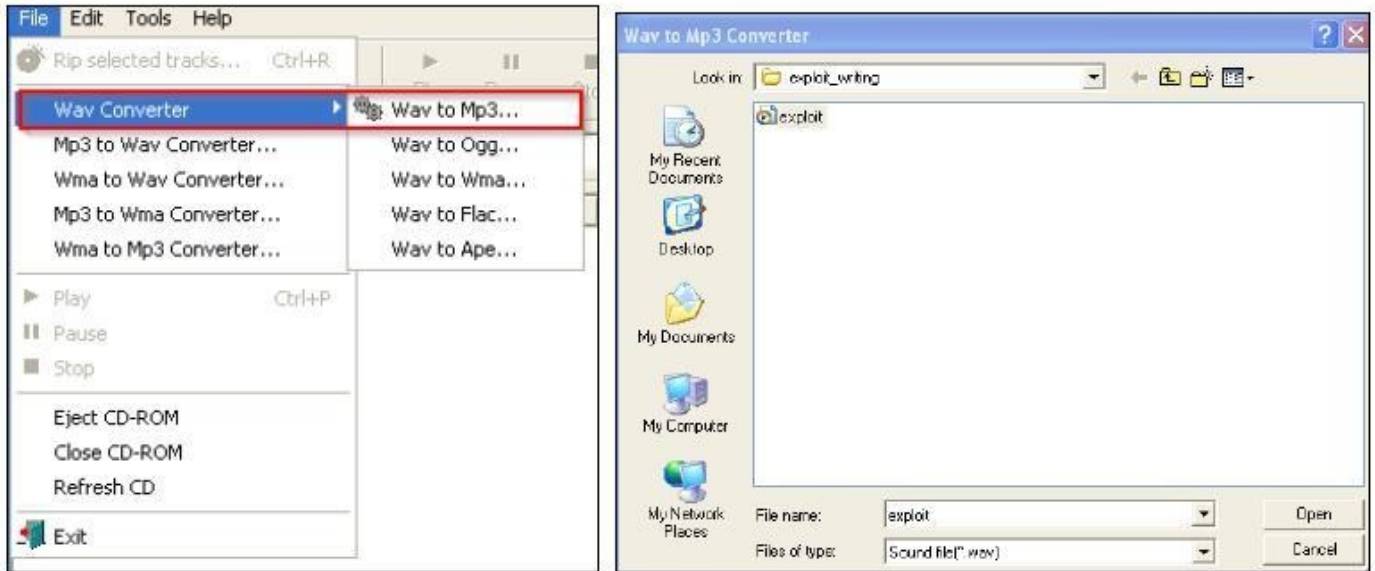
File Edit Tools Help
Rip selected tracks... Ctrl+R
Wav Converter
Wav to Mp3...
Wav to Ogg...
Wav to Wma...
Wav to Flac...
Wav to Ape...
Mp3 to Wav Converter...
Wma to Wav Converter...
Mp3 to Wma Converter...
Wma to Mp3 Converter...
Play Ctrl+P
Pause
Stop
Eject CD-ROM
Close CD-ROM
Refresh CD
Exit

Wav to Mp3 Converter
Look in: exploit_writing
exploit
My Recent Documents
Desktop
My Documents
My Computer
My Network Places
File name: exploit
Files of type: Sound file(*.wav)
Open
Cancel